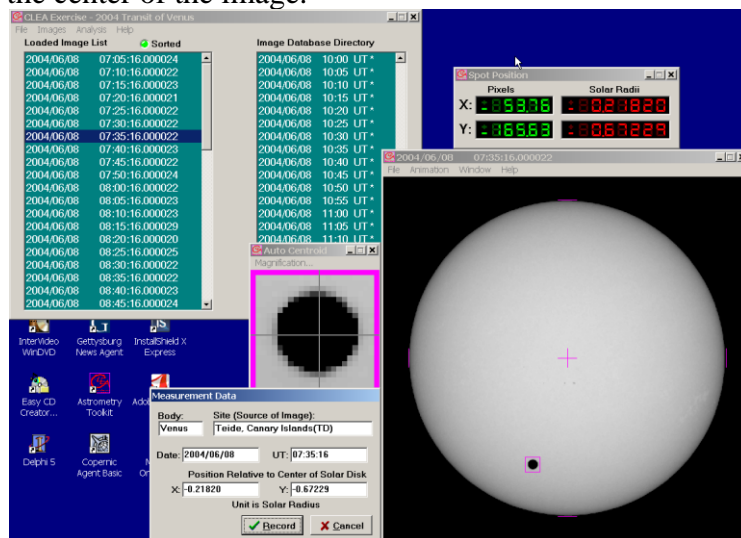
the center of the image.

CLEA Exercise - 2004 Transit of Venus
File Images Analysis Help
Loaded Image List
Sorted

| | |
|---|---|
| 2004/06/08 | 07:05:16.000024 |
| 2004/06/08 | 07:10:16.000022 |
| 2004/06/08 | 07:15:16.000023 |
| 2004/06/08 | 07:20:16.000021 |
| 2004/06/08 | 07:25:16.000022 |
| 2004/06/08 | 07:30:16.000022 |
| 2004/06/08 | 07:35:16.000022 |
| 2004/06/08 | 07:40:16.000023 |
| 2004/06/08 | 07:45:16.000022 |
| 2004/06/08 | 07:50:16.000024 |
| 2004/06/08 | 08:00:16.000022 |
| 2004/06/08 | 08:05:16.000023 |
| 2004/06/08 | 08:10:16.000023 |
| 2004/06/08 | 08:15:16.000029 |
| 2004/06/08 | 08:20:16.000020 |
| 2004/06/08 | 08:25:16.000025 |
| 2004/06/08 | 08:30:16.000022 |
| 2004/06/08 | 08:35:16.000022 |
| 2004/06/08 | 08:40:16.000023 |
| 2004/06/08 | 08:45:16.000024 |

Image Database Directory

| | |
|---|---|
| 2004/06/08 | 10:00 UT * |
| 2004/06/08 | 10:05 UT * |
| 2004/06/08 | 10:10 UT * |
| 2004/06/08 | 10:15 UT * |
| 2004/06/08 | 10:20 UT * |
| 2004/06/08 | 10:25 UT * |
| 2004/06/08 | 10:30 UT * |
| 2004/06/08 | 10:35 UT * |
| 2004/06/08 | 10:40 UT * |
| 2004/06/08 | 10:45 UT * |
| 2004/06/08 | 10:50 UT * |
| 2004/06/08 | 10:55 UT * |
| 2004/06/08 | 11:00 UT * |
| 2004/06/08 | 11:05 UT * |
| 2004/06/08 | 11:10 UT * |

Spot Position
Pixels Solar Radii
X: 853.76 -0.21820
Y: 865.63 -0.67229

2004/06/08 07:35:16.000022
File Animation Window Help

Auto Centroid
Magnification...

InterVideo WinDVD
Gettysburg News Agent
InstallShield X Express
Easy CD Creator...
Astrometry Toolkit
Ado
Delphi 5
Copernic Agent Basic
M On

Measurement Data
Body: Venus
Site (Source of Image): Teide, Canary Islands(TD)
Date: 2004/06/08
UT: 07:35:16
Position Relative to Center of Solar Disk
X: -0.21820
Y: -0.67229
Unit is Solar Radius
Record
Cancel